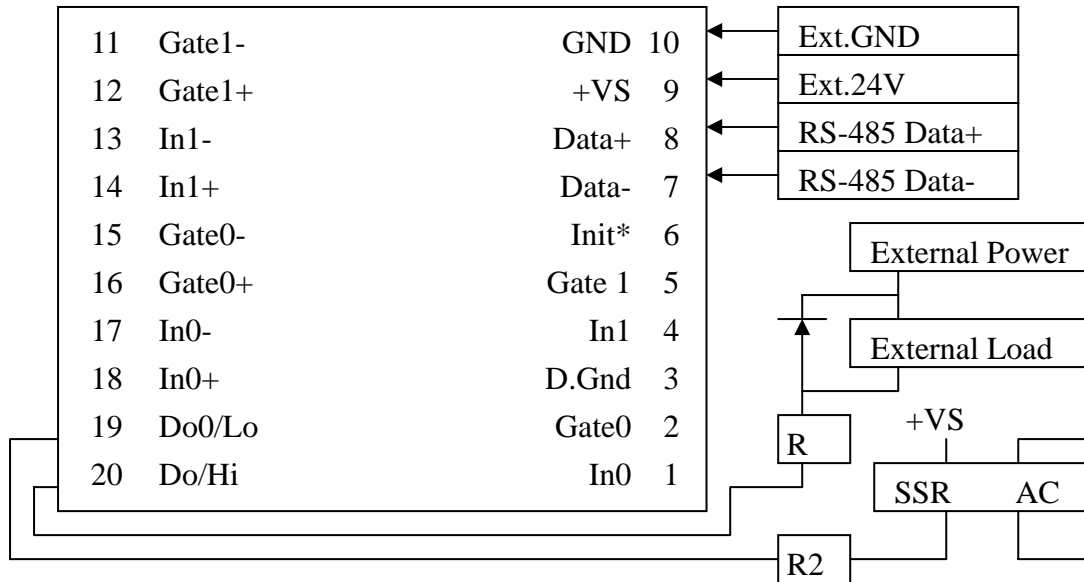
11 Gate1- GND 10
12 Gate1+ +VS 9
13 In1- Data+ 8
14 In1+ Data- 7
15 Gate0- Init* 6
16 Gate0+ Gate 1 5
17 In0- In1 4
18 In0+ D.Gnd 3
19 Do0/Lo Gate0 2
20 Do/Hi In0 1

Ext.GND
Ext.24V
RS-485 Data+
RS-485 Data-

External Power
External Load
R
+VS
SSR AC
R2